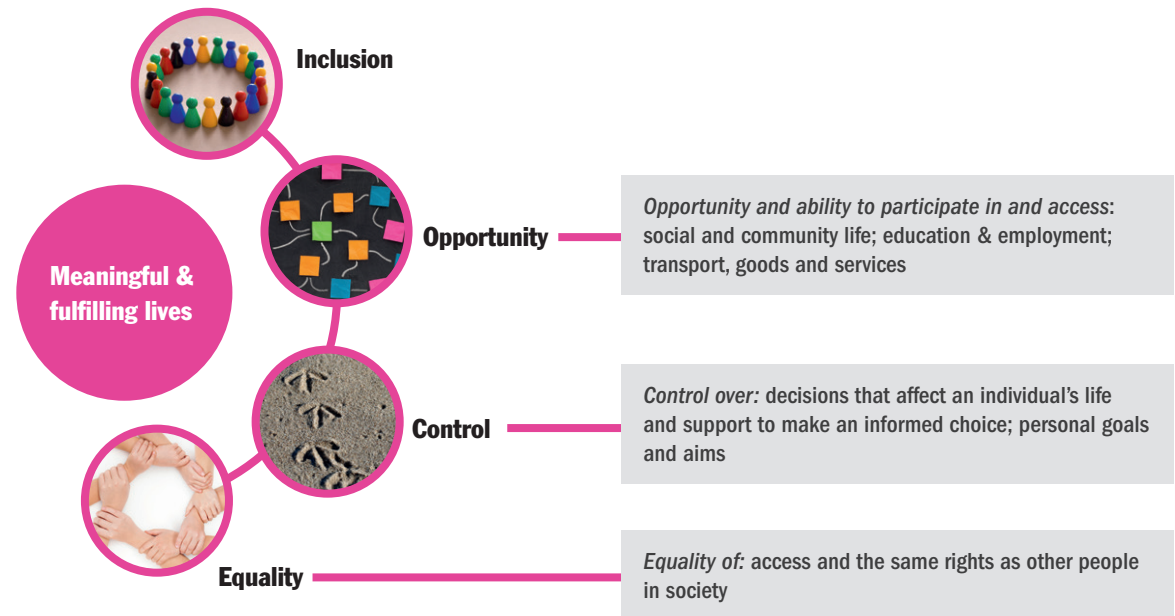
Inclusion

Meaningful & fulfilling lives

Opportunity

Opportunity and ability to participate in and access: social and community life; education & employment; transport, goods and services

Control

Control over: decisions that affect an individual's life and support to make an informed choice; personal goals and aims

Equality

Equality of: access and the same rights as other people in society